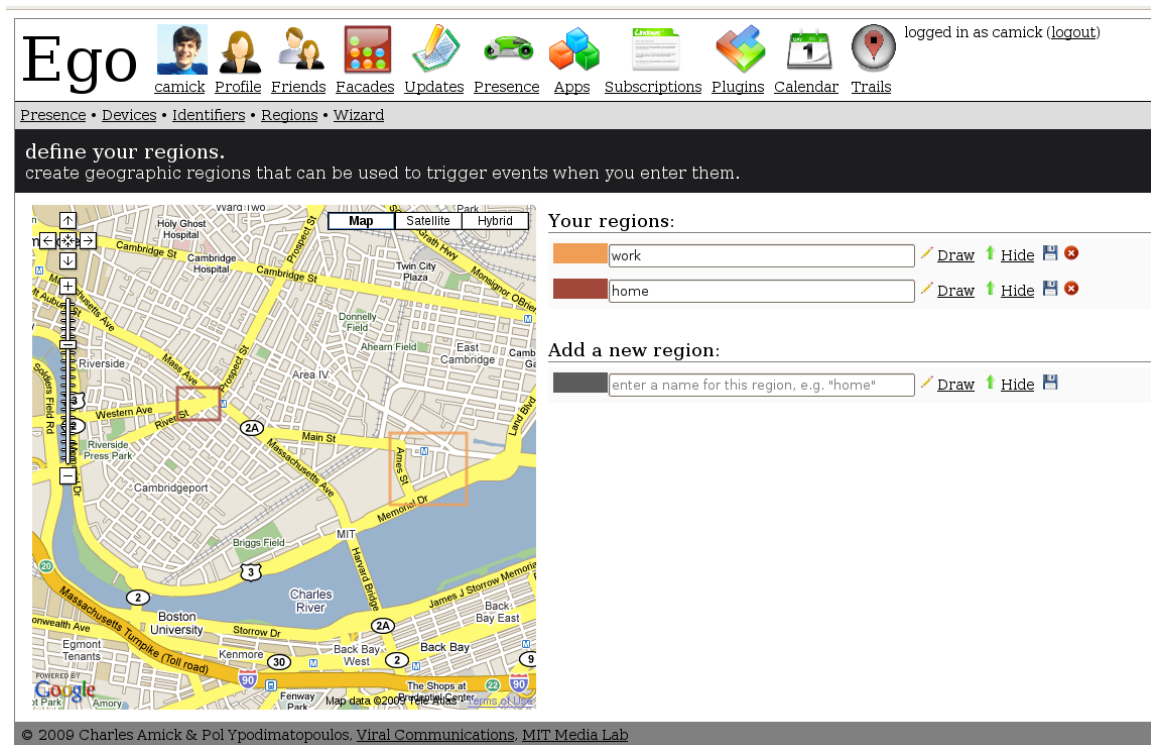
Ego camick Profile Friends Facades Updates Presence Apps Subscriptions Plugins Calendar Trails

logged in as camick (logout)

Presence • Devices • Identifiers • Regions • Wizard

define your regions.
create geographic regions that can be used to trigger events when you enter them.

Map Satellite Hybrid

Ward Two
Holy Ghost Hospital
Cambridge St
Cambridge Hospital
Cambridge St
Prospect St
Twin City Plaza
Monsignor O'Brien Hwy
Massachusetts Ave
Donnelly Field
Ahearn Field
East Cambridge
Riverside
Mass Ave
Prospect St
Area IV
Western Ave
River St
Soldiers Field Rd
2A
Main St
Land Blvd
Riverside Press Park
Massachusetts Ave
Ames St
Cambridgeport
Memorial Dr
MIT
Briggs Field
3
Charles River
Harvard Bridge
James J Storrow Memorial
2
Boston University
Storrow Dr
2A
Back Bay East
Massachusetts Turnpike (Toll road)
Commonwealth Ave
Egmont Street
Kenmore
30
Back Bay West
2
Back Bay
9
90
Fenway Park
The Shops at Prudential Center
22
90
Amory
POWERED BY Google
Map data ©2009 Tele Atlas Terms of Use

Your regions:
work Draw Hide
home Draw Hide

Add a new region:
enter a name for this region, e.g. "home" Draw Hide

© 2009 Charles Amick & Pol Ypodimatopoulos, Viral Communications, MIT Media Lab